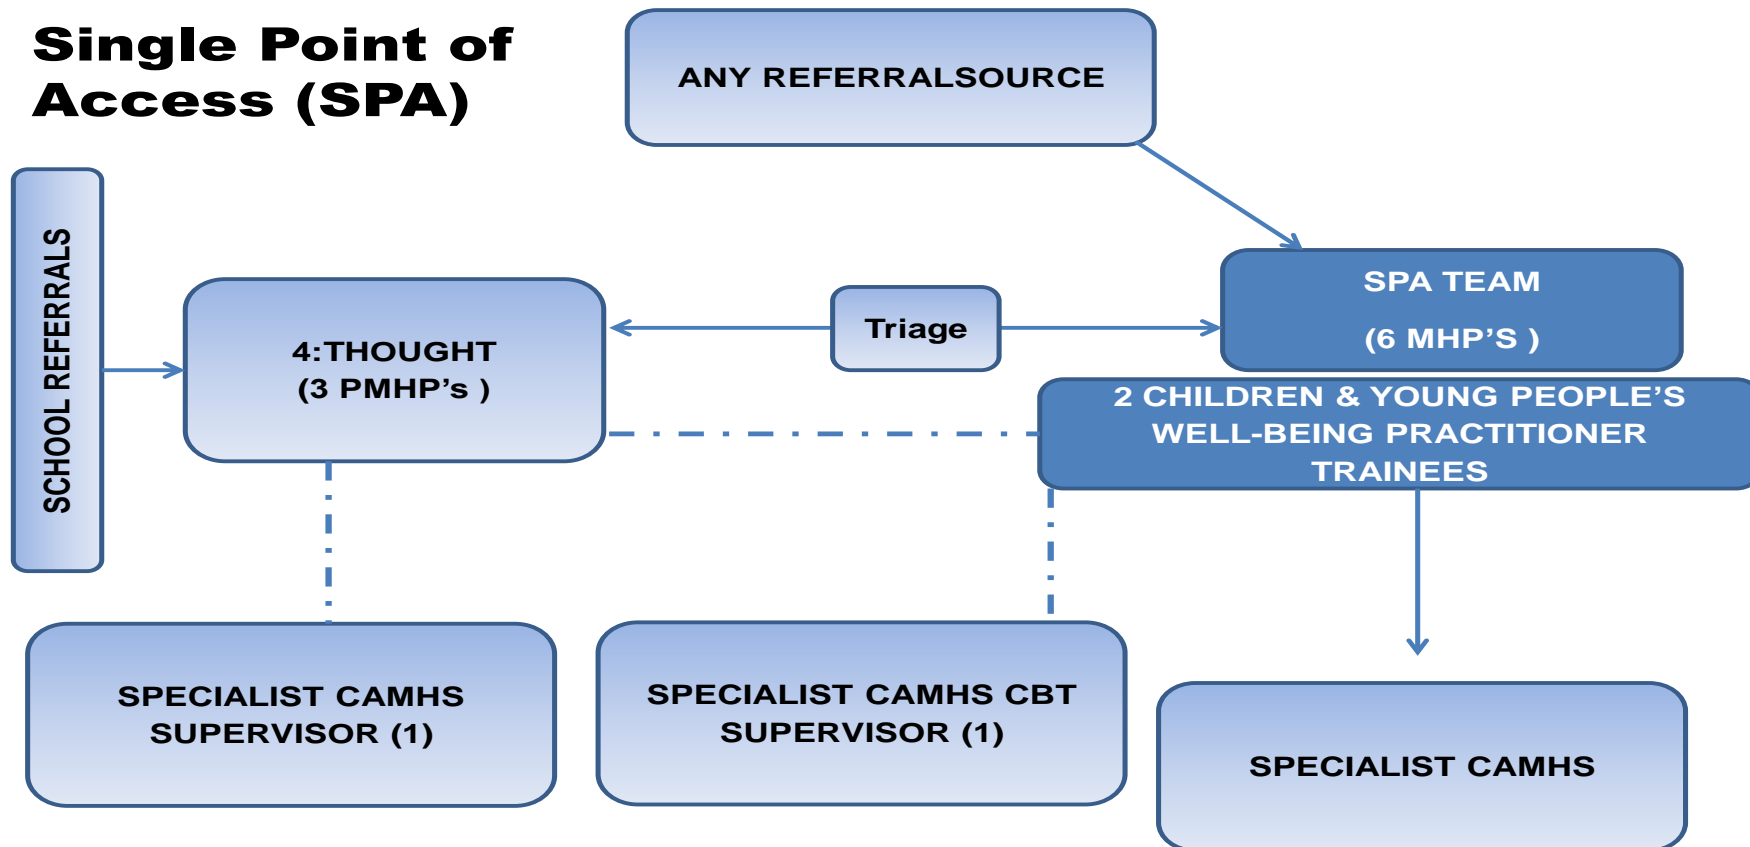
Single Point of Access (SPA)

ANY REFERRALSOURCE

SCHOOL REFERRALS

4:THOUGHT
(3 PMHP's )

Triage

SPA TEAM
(6 MHP'S )

2 CHILDREN & YOUNG PEOPLE'S WELL-BEING PRACTITIONER TRAINEES

SPECIALIST CAMHS SUPERVISOR (1)

SPECIALIST CAMHS CBT SUPERVISOR (1)

SPECIALIST CAMHS